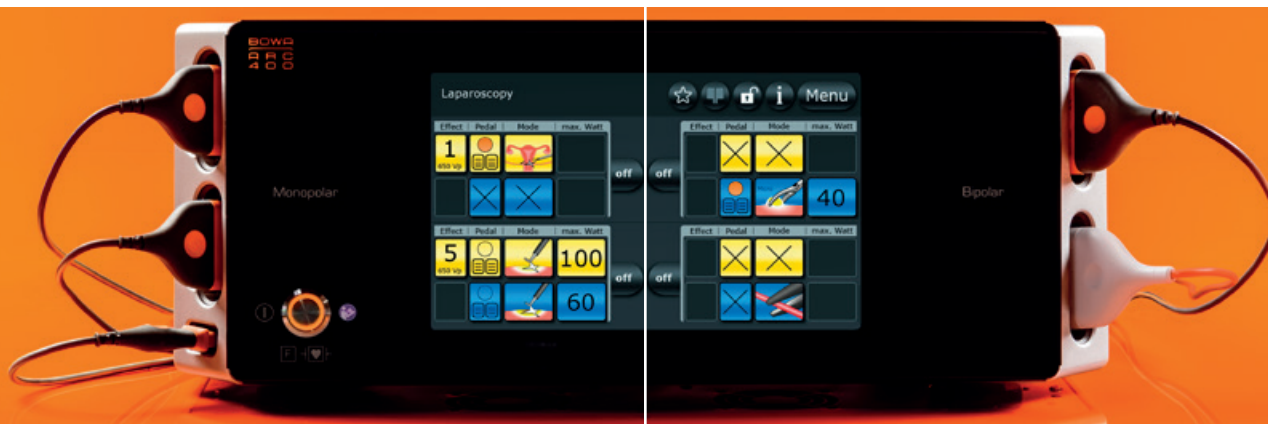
BOWA
ARC
400

Monopolar

Laparoscopy

Menu

| Effect | Pedal | Mode | max. Watt |
|---|---|---|---|
| 1 650 Vp | | | |
| | | | |

off

off

| Effect | Pedal | Mode | max. Watt |
|---|---|---|---|
| | | | |
| | | | 40 |

| Effect | Pedal | Mode | max. Watt |
|---|---|---|---|
| 5 650 Vp | | | 100 |
| | | | 60 |

off

off

| Effect | Pedal | Mode | max. Watt |
|---|---|---|---|
| | | | |
| | | | |

Bipolar